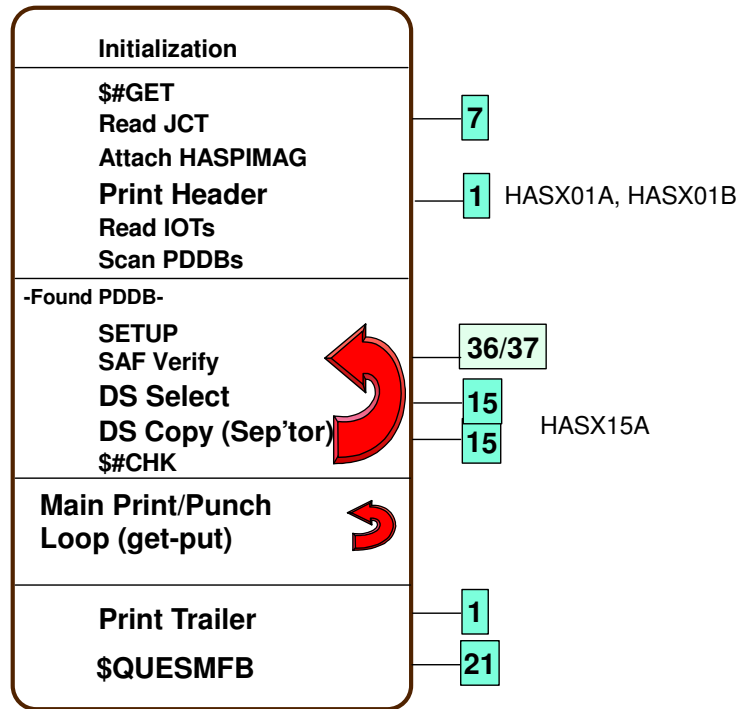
Initialization

$#GET
Read JCT
Attach HASPIMAG
Print Header
Read IOTs
Scan PDDBs

7

1 HASX01A, HASX01B

-Found PDDB-

SETUP
SAF Verify
DS Select
DS Copy (Sep'tor)
$#CHK

36/37

15

15 HASX15A

Main Print/Punch Loop (get-put)

Print Trailer

$QUESMFB

1

21